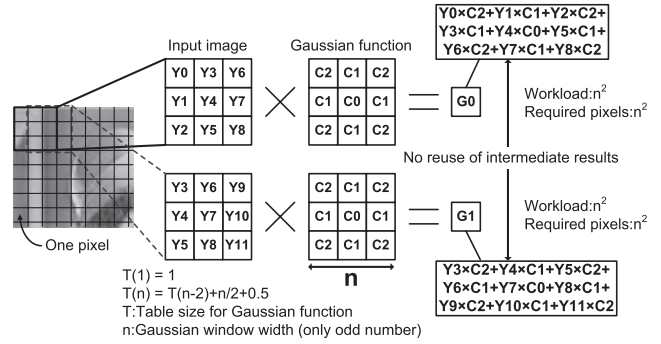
Input image

Gaussian function

| Y0 | Y3 | Y6 |
|---|---|---|
| Y1 | Y4 | Y7 |
| Y2 | Y5 | Y8 |

×

| C2 | C1 | C2 |
|---|---|---|
| C1 | C0 | C1 |
| C2 | C1 | C2 |

= G0

Y0×C2+Y1×C1+Y2×C2+
Y3×C1+Y4×C0+Y5×C1+
Y6×C2+Y7×C1+Y8×C2

Workload:$n^2$
Required pixels:$n^2$

No reuse of intermediate results

| Y3 | Y6 | Y9 |
|---|---|---|
| Y4 | Y7 | Y10 |
| Y5 | Y8 | Y11 |

×

| C2 | C1 | C2 |
|---|---|---|
| C1 | C0 | C1 |
| C2 | C1 | C2 |

= G1

Workload:$n^2$
Required pixels:$n^2$

One pixel

n

Y3×C2+Y4×C1+Y5×C2+
Y6×C1+Y7×C0+Y8×C1+
Y9×C2+Y10×C1+Y11×C2

T(1) = 1
T(n) = T(n-2)+n/2+0.5
T:Table size for Gaussian function
n:Gaussian window width (only odd number)